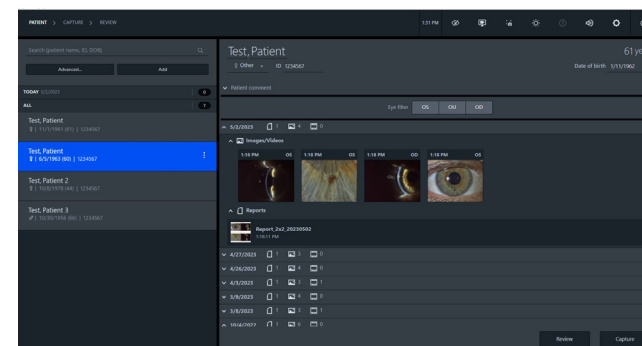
PATIENT > CAPTURE > REVIEW

1:31 PM

Search (patient name, ID, DOB)

Advanced... Add

TODAY 5/2/2023 0

ALL 7

Test, Patient
1/1/1961 (61) | 1234567

Test, Patient
6/5/1963 (60) | 1234567

Test, Patient 2
10/3/1978 (44) | 1234567

Test, Patient 3
10/20/1956 (66) | 1234567

Test, Patient

61 ye

Other ID 1234567

Date of birth 1/1/1962

Patient comment

Eye filter OS OU OD

5/2/2023 1 4 0

Images/Videos

1:18 PM OS 1:18 PM OS 1:18 PM OD 1:18 PM OS

Reports

Report_2x2_20230502
1:18:11 PM

4/27/2023 1 3 0

4/26/2023 1 4 0

4/3/2023 1 3 1

3/9/2023 1 4 0

3/8/2023 1 3 1

10/4/2022 1 0 0

Review Capture